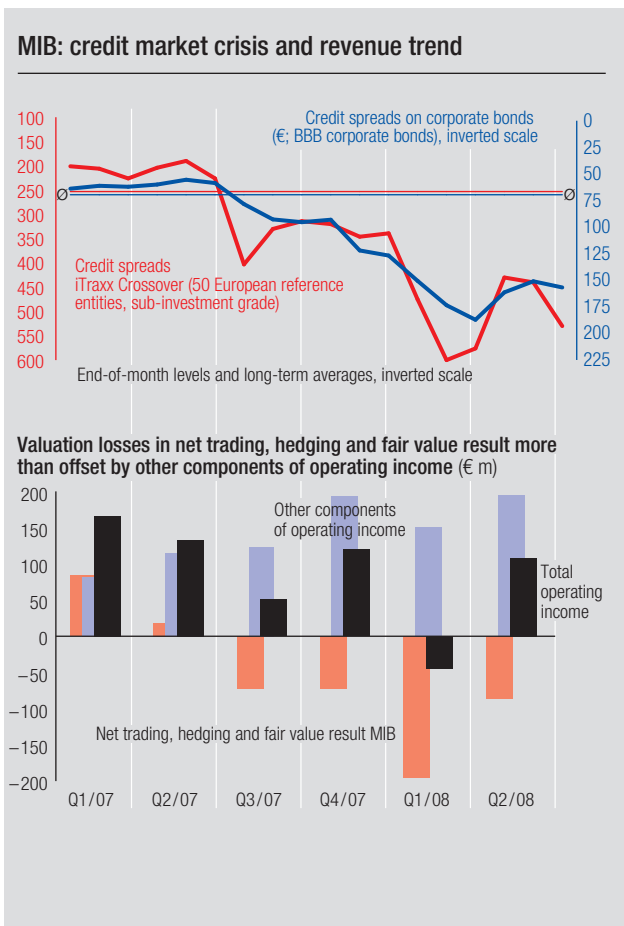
MIB: credit market crisis and revenue trend

Credit spreads on corporate bonds (€; BBB corporate bonds), inverted scale

100
150
200
250
300
350
400
450
500
550
600

0
25
50
75
100
125
150
175
200
225

Ø
Ø

Credit spreads iTraxx Crossover (50 European reference entities, sub-investment grade)

End-of-month levels and long-term averages, inverted scale

Valuation losses in net trading, hedging and fair value result more than offset by other components of operating income (€ m)

200
150
100
50
0
-50
-100
-150
-200

Other components of operating income

Total operating income

Net trading, hedging and fair value result MIB

Q1/07
Q2/07
Q3/07
Q4/07
Q1/08
Q2/08